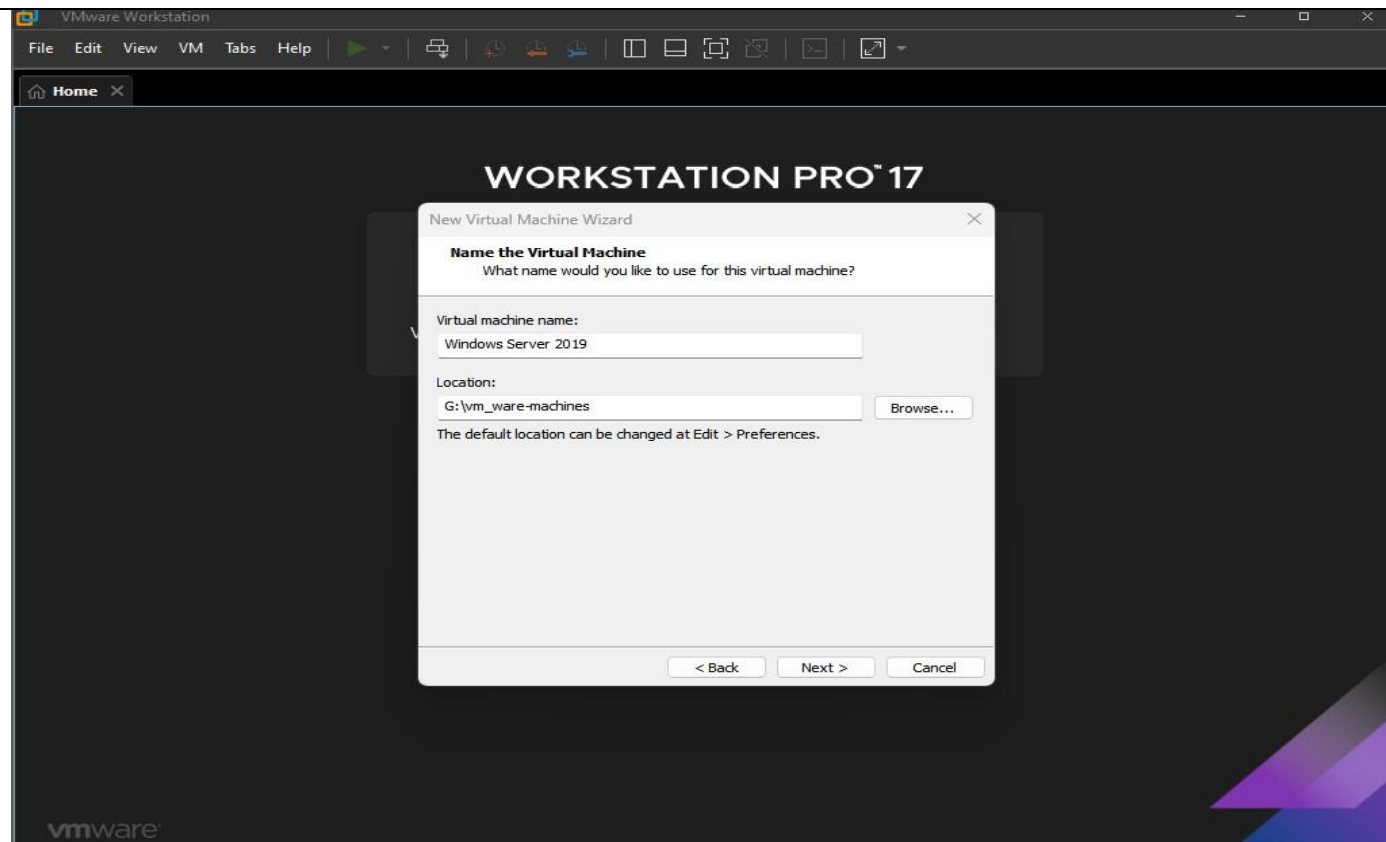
VMware Workstation

File Edit View VM Tabs Help

Home

WORKSTATION PRO™ 17

New Virtual Machine Wizard

Name the Virtual Machine
What name would you like to use for this virtual machine?

Virtual machine name:
Windows Server 2019

Location:
G:\vm_ware-machines
Browse...

The default location can be changed at Edit > Preferences.

< Back
Next >
Cancel

vmware